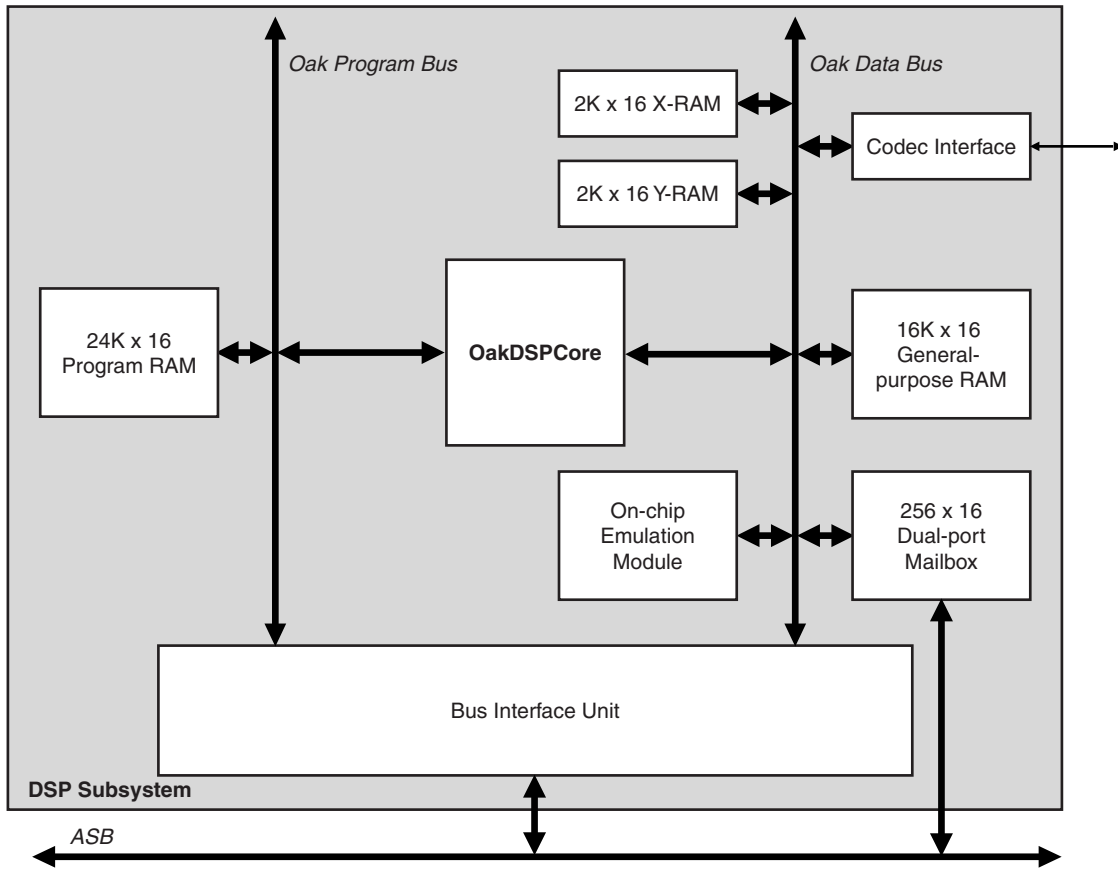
Oak Program Bus

Oak Data Bus

2K x 16 X-RAM

Codec Interface

2K x 16 Y-RAM

24K x 16 Program RAM

OakDSPCore

16K x 16 General-purpose RAM

On-chip Emulation Module

256 x 16 Dual-port Mailbox

Bus Interface Unit

DSP Subsystem

ASB